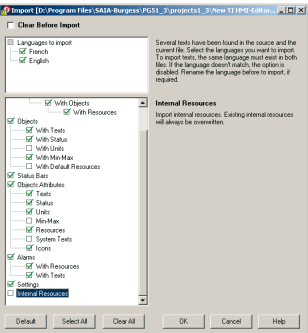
Import [D:\Program Files\SAIA-Burgess\PG5_3\projects1_3\New TT HMI-Editor...

Clear Before Import

Languages to import
French
English

Several texts have been found in the source and the current file. Select the languages you want to import. To import texts, the same language must exist in both files. If the language doesn't match, the option is disabled. Rename the language before to import, if required.

With Objects
With Resources
Objects
With Texts
With Status
With Units
With Min-Max
With Default Resources
Status Bars
Objects Attributes
Texts
Status
Units
Min-Max
Resources
System Texts
Icons
Alarms
With Resources
With Texts
Settings
Internal Resources

Internal Resources

Import internal resources. Existing internal resources will always be overwritten.

Default
Select All
Clear All
OK
Cancel
Help